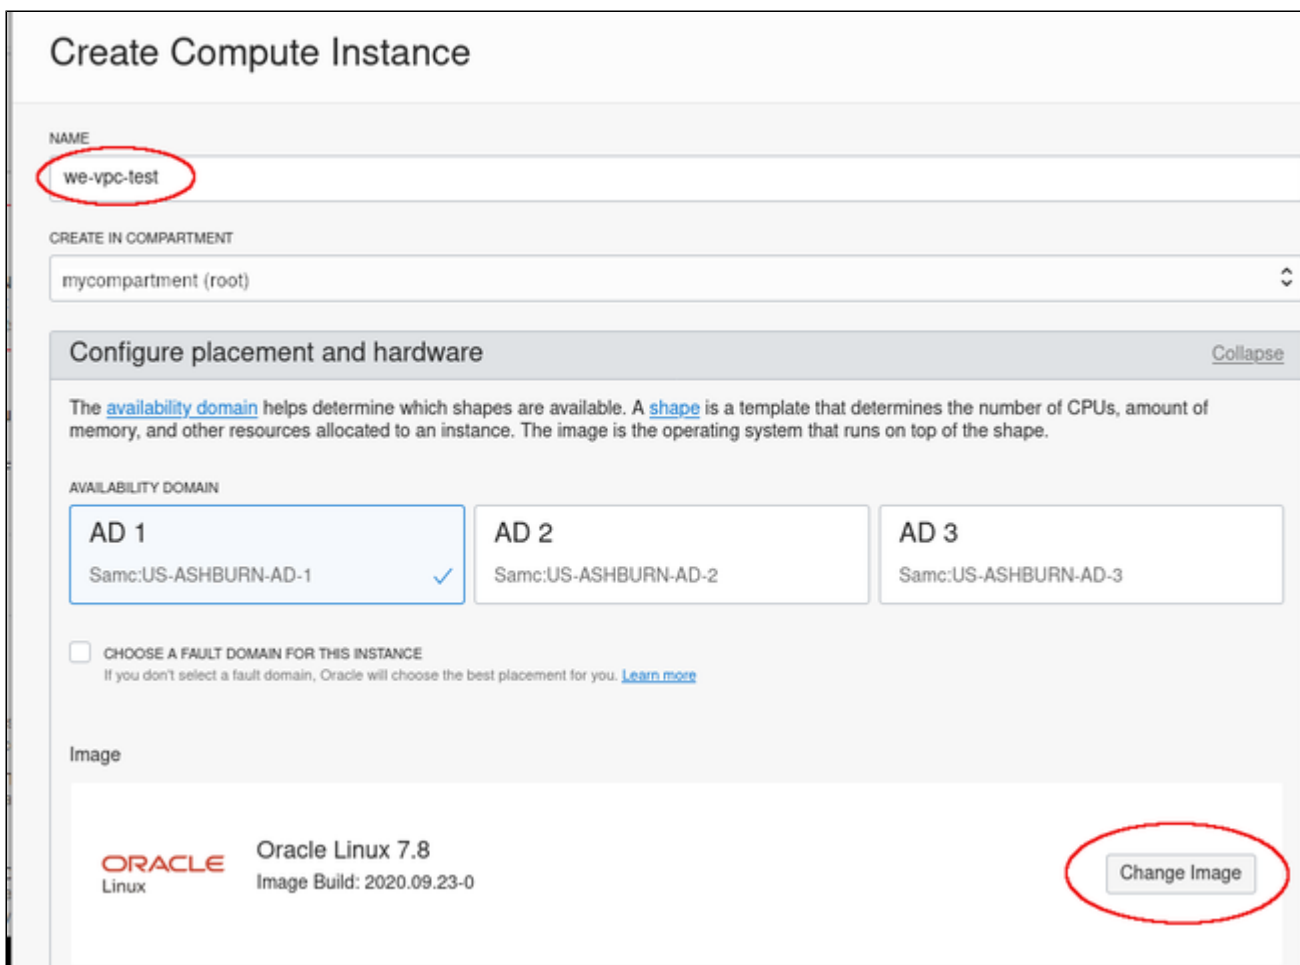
Create Compute Instance

NAME

we-vpc-test

CREATE IN COMPARTMENT

mycompartment (root)

Configure placement and hardware

Collapse

The availability domain helps determine which shapes are available. A shape is a template that determines the number of CPUs, amount of memory, and other resources allocated to an instance. The image is the operating system that runs on top of the shape.

AVAILABILITY DOMAIN

AD 1
Samc:US-ASHBURN-AD-1

AD 2
Samc:US-ASHBURN-AD-2

AD 3
Samc:US-ASHBURN-AD-3

CHOOSE A FAULT DOMAIN FOR THIS INSTANCE
If you don't select a fault domain, Oracle will choose the best placement for you. Learn more

Image

ORACLE
Linux

Oracle Linux 7.8
Image Build: 2020.09.23-0

Change Image